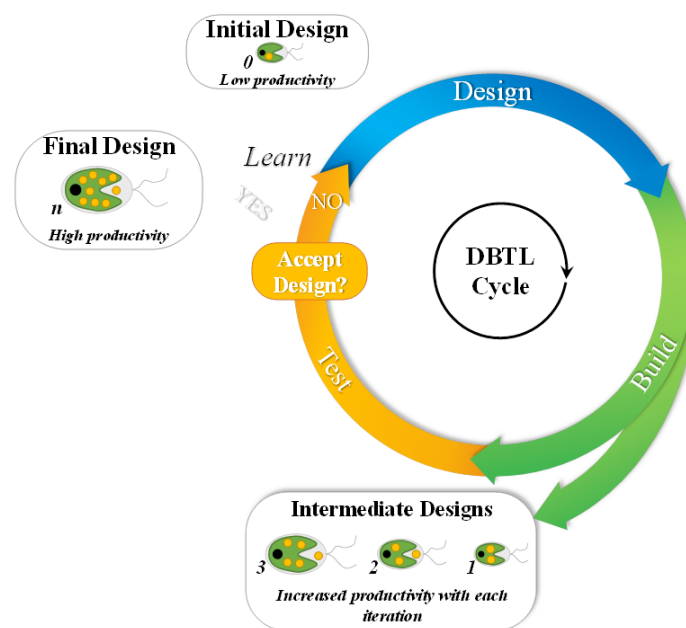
Initial Design
0
Low productivity

Final Design
n
High productivity

Learn

YES

NO

Design

Accept Design?

DBTL Cycle

Test

Build

Intermediate Designs
3
2
1
Increased productivity with each iteration